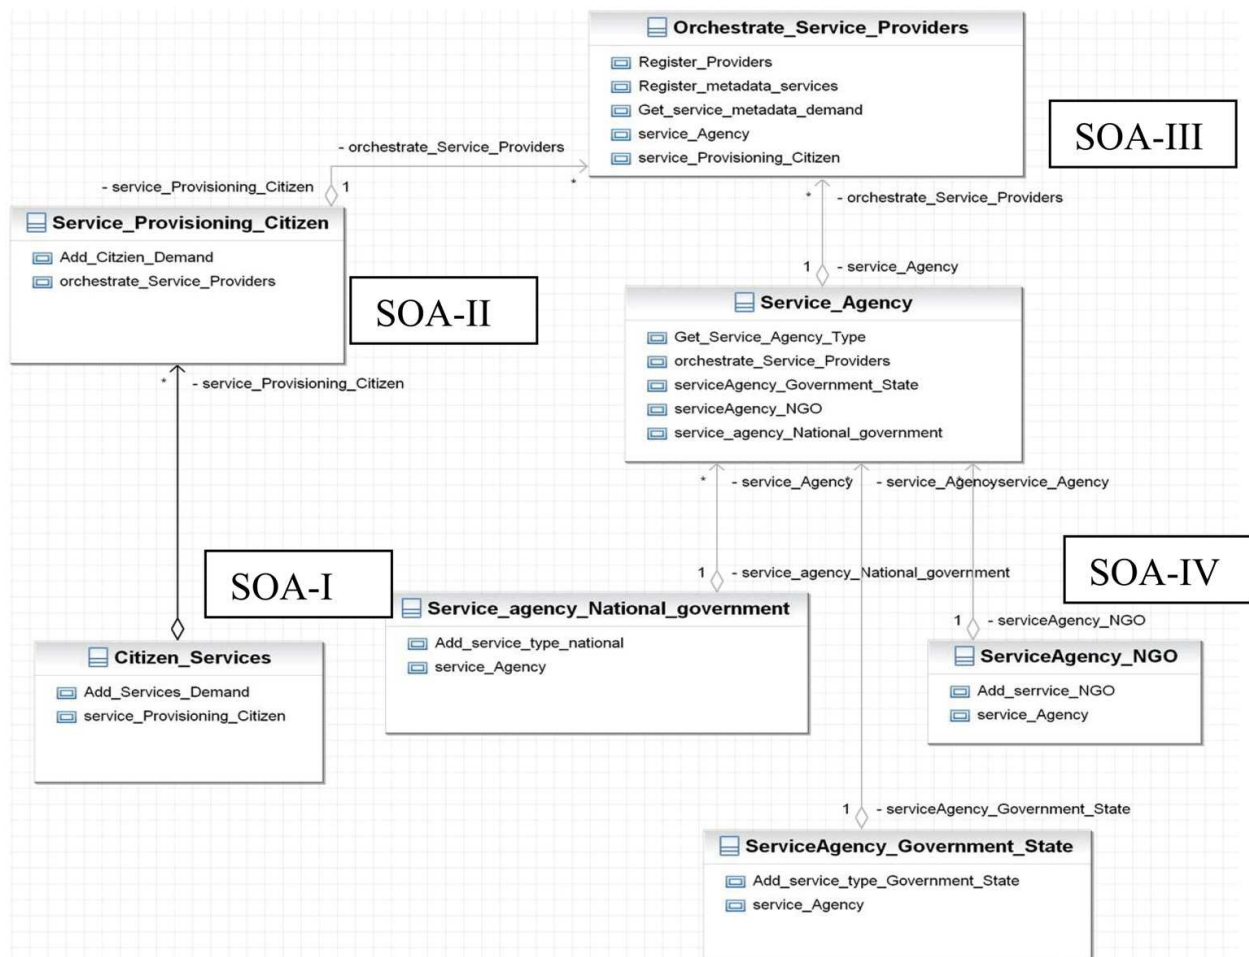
Orchestrate_Service_Providers
Register_Providers
Register_metadata_services
Get_service_metadata_demand
service_Agency
service_Provisioning_Citizen

SOA-III

- orchestrate_Service_Providers
- service_Provisioning_Citizen 1
*

Service_Provisioning_Citizen
Add_Citzien_Demand
orchestrate_Service_Providers

SOA-II

* - orchestrate_Service_Providers
1 - service_Agency

Service_Agency
Get_Service_Agency_Type
orchestrate_Service_Providers
serviceAgency_Government_State
serviceAgency_NGO
service_agency_National_government

* - service_Provisioning_Citizen

* - service_Agency - service_Agencyservice_Agency

1 - service_agency_National_government

SOA-I

SOA-IV

Service_agency_National_government
Add_service_type_national
service_Agency

1 - serviceAgency_NGO

Citizen_Services
Add_Services_Demand
service_Provisioning_Citizen

ServiceAgency_NGO
Add_serrvice_NGO
service_Agency

1 - serviceAgency_Government_State

ServiceAgency_Government_State
Add_service_type_Government_State
service_Agency